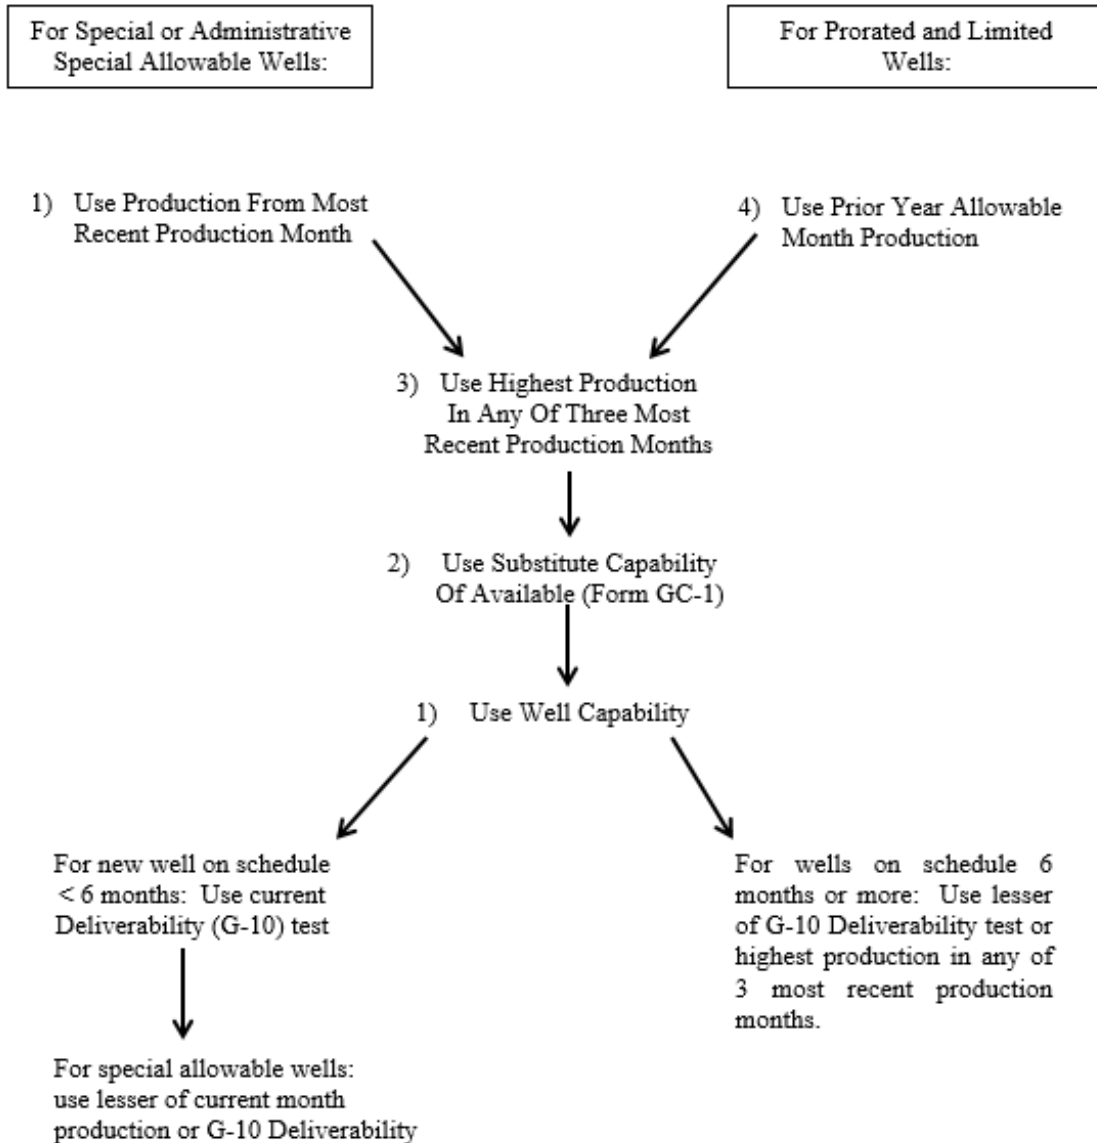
For Special or Administrative Special Allowable Wells:

For Prorated and Limited Wells:

1) Use Production From Most Recent Production Month

4) Use Prior Year Allowable Month Production

3) Use Highest Production In Any Of Three Most Recent Production Months

2) Use Substitute Capability Of Available (Form GC-1)

1) Use Well Capability

For new well on schedule < 6 months: Use current Deliverability (G-10) test

For wells on schedule 6 months or more: Use lesser of G-10 Deliverability test or highest production in any of 3 most recent production months.

For special allowable wells: use lesser of current month production or G-10 Deliverability